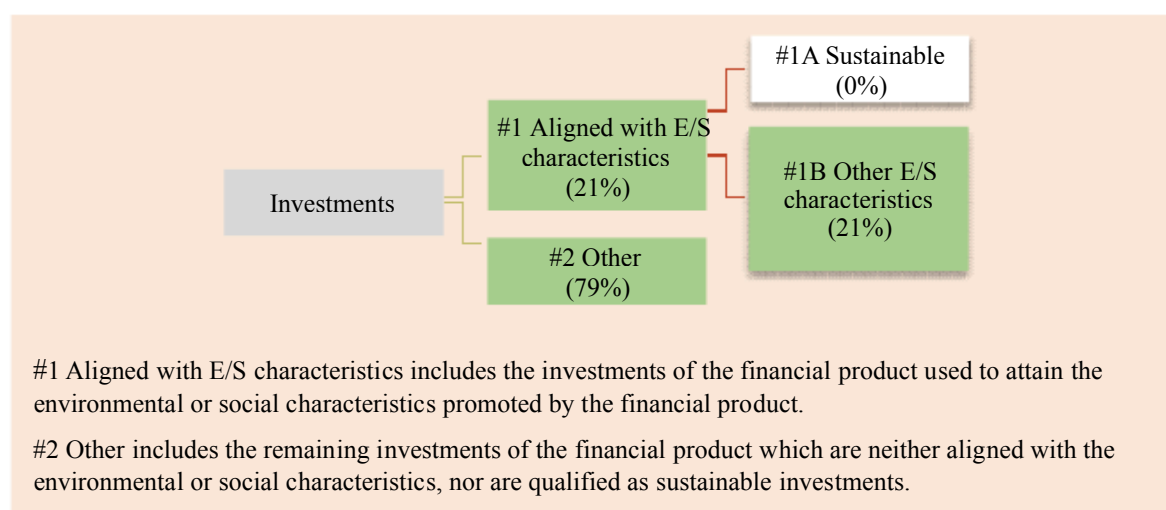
Investments

#1 Aligned with E/S characteristics (21%)

#2 Other (79%)

#1A Sustainable (0%)

#1B Other E/S characteristics (21%)

#1 Aligned with E/S characteristics includes the investments of the financial product used to attain the environmental or social characteristics promoted by the financial product.

#2 Other includes the remaining investments of the financial product which are neither aligned with the environmental or social characteristics, nor are qualified as sustainable investments.